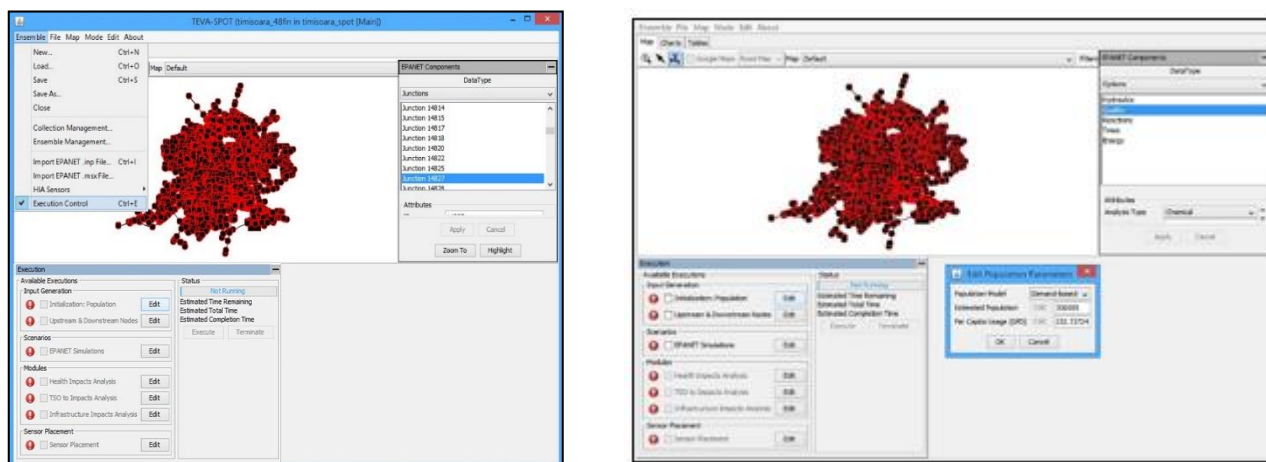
TEVA-SPOT (timisoara_48fin in timisoara_spot [Main])

Ensemble File Map Mode Edit About

New... Ctrl+N
Load... Ctrl+O
Save Ctrl+S
Save As...
Close
Collection Management...
Ensemble Management...
Import EPANET .inp File... Ctrl+I
Import EPANET .msx File...
HIA Sensors
Execution Control Ctrl+E

Map Default

EPANET Components
DataType
Junctions
Junction 14814
Junction 14815
Junction 14817
Junction 14818
Junction 14820
Junction 14822
Junction 14825
Junction 14827
Junction 14828
Attributes
Apply Cancel
Zoom To Highlight

Execution
Available Executions
Input Generation
Initialization: Population Edit
Upstream & Downstream Nodes Edit
Scenarios
EPANET Simulations Edit
Modules
Health Impacts Analysis Edit
TSO to Impacts Analysis Edit
Infrastructure Impacts Analysis Edit
Sensor Placement
Sensor Placement Edit

Status
Not Running
Estimated Time Remaining
Estimated Total Time
Estimated Completion Time
Execute Terminate

Ensemble File Map Mode Edit About
Map Charts Tables
Google Maps Road Map Map Default
EPANET Components
DataType
Options
Hydraulics
Quality
Reactions
Times
Energy
Attributes
Analysis Type Chemical
Apply Cancel

Execution
Available Executions
Input Generation
Initialization: Population Edit
Upstream & Downstream Nodes Edit
Scenarios
EPANET Simulations Edit
Modules
Health Impacts Analysis Edit
TSO to Impacts Analysis Edit
Infrastructure Impacts Analysis Edit
Sensor Placement
Sensor Placement Edit

Status
Not Running
Estimated Time Remaining
Estimated Total Time
Estimated Completion Time
Execute Terminate

Edit Population Parameters
Population Model Demand-based
Estimated Population 306000
Per Capita Usage (GPD) 132.73754
OK Cancel